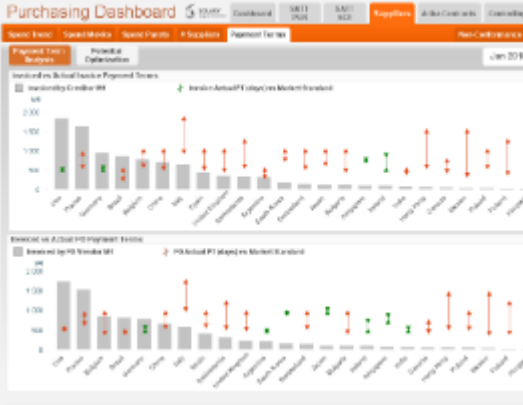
Purchasing Dashboard

Dashboard

Suppliers

Active Contracts

Controlling

Spend Trend

Spend Matrix

Spend Points

P Suppliers

Payment Terms

Non-Conformance

Payment Term Analysis

Potential Optimization

Jan 2018

Invoiced vs Actual Invoice Payment Terms

Invoiced by Creditor M€

Invoice Actual PT (days) vs Market Standard

M€

2 000

1 500

1 000

500

0

USA

France

Germany

Brazil

Belgium

China

Italy

Spain

United Kingdom

Netherlands

Argentina

South Korea

Switzerland

Japan

Bulgaria

Singapore

Ireland

Turkey

India

Hong Kong

Canada

Mexico

Poland

Portugal

Invoiced vs Actual PO Payment Terms

Invoiced by PO Vendor M€

PO Actual PT (days) vs Market Standard

M€

2 000

1 500

1 000

500

0

USA

France

Belgium

Brazil

Germany

China

Italy

Spain

Netherlands

United Kingdom

Argentina

South Korea

Switzerland

Japan

Bulgaria

Ireland

Singapore

India

Canada

Hong Kong

Poland

Mexico

Poland

Portugal